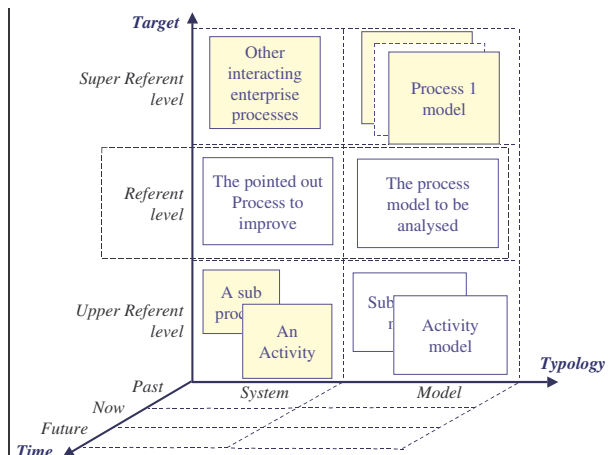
Target

Super Referent level

Other interacting enterprise processes

Process 1 model

Referent level

The pointed out Process to improve

The process model to be analysed

Upper Referent level

A sub proc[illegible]

An Activity

Sub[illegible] m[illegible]

Activity model

Typology

Past

Now

Future

Time

System

Model